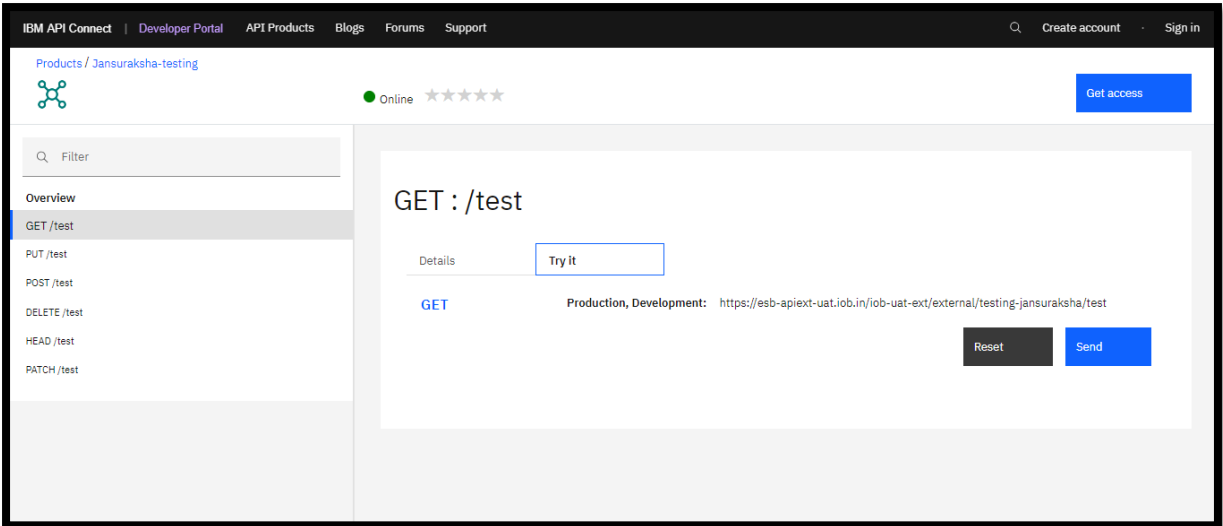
IBM API Connect | Developer Portal API Products Blogs Forums Support Create account · Sign in

Products / Jansuraksha-testing

Online ★★★★★

Get access

Filter

Overview

GET /test

PUT /test

POST /test

DELETE /test

HEAD /test

PATCH /test

GET : /test

Details Try it

GET

Production, Development: https://esb-apiext-uat.iob.in/iob-uat-ext/external/testing-jansuraksha/test

Reset Send